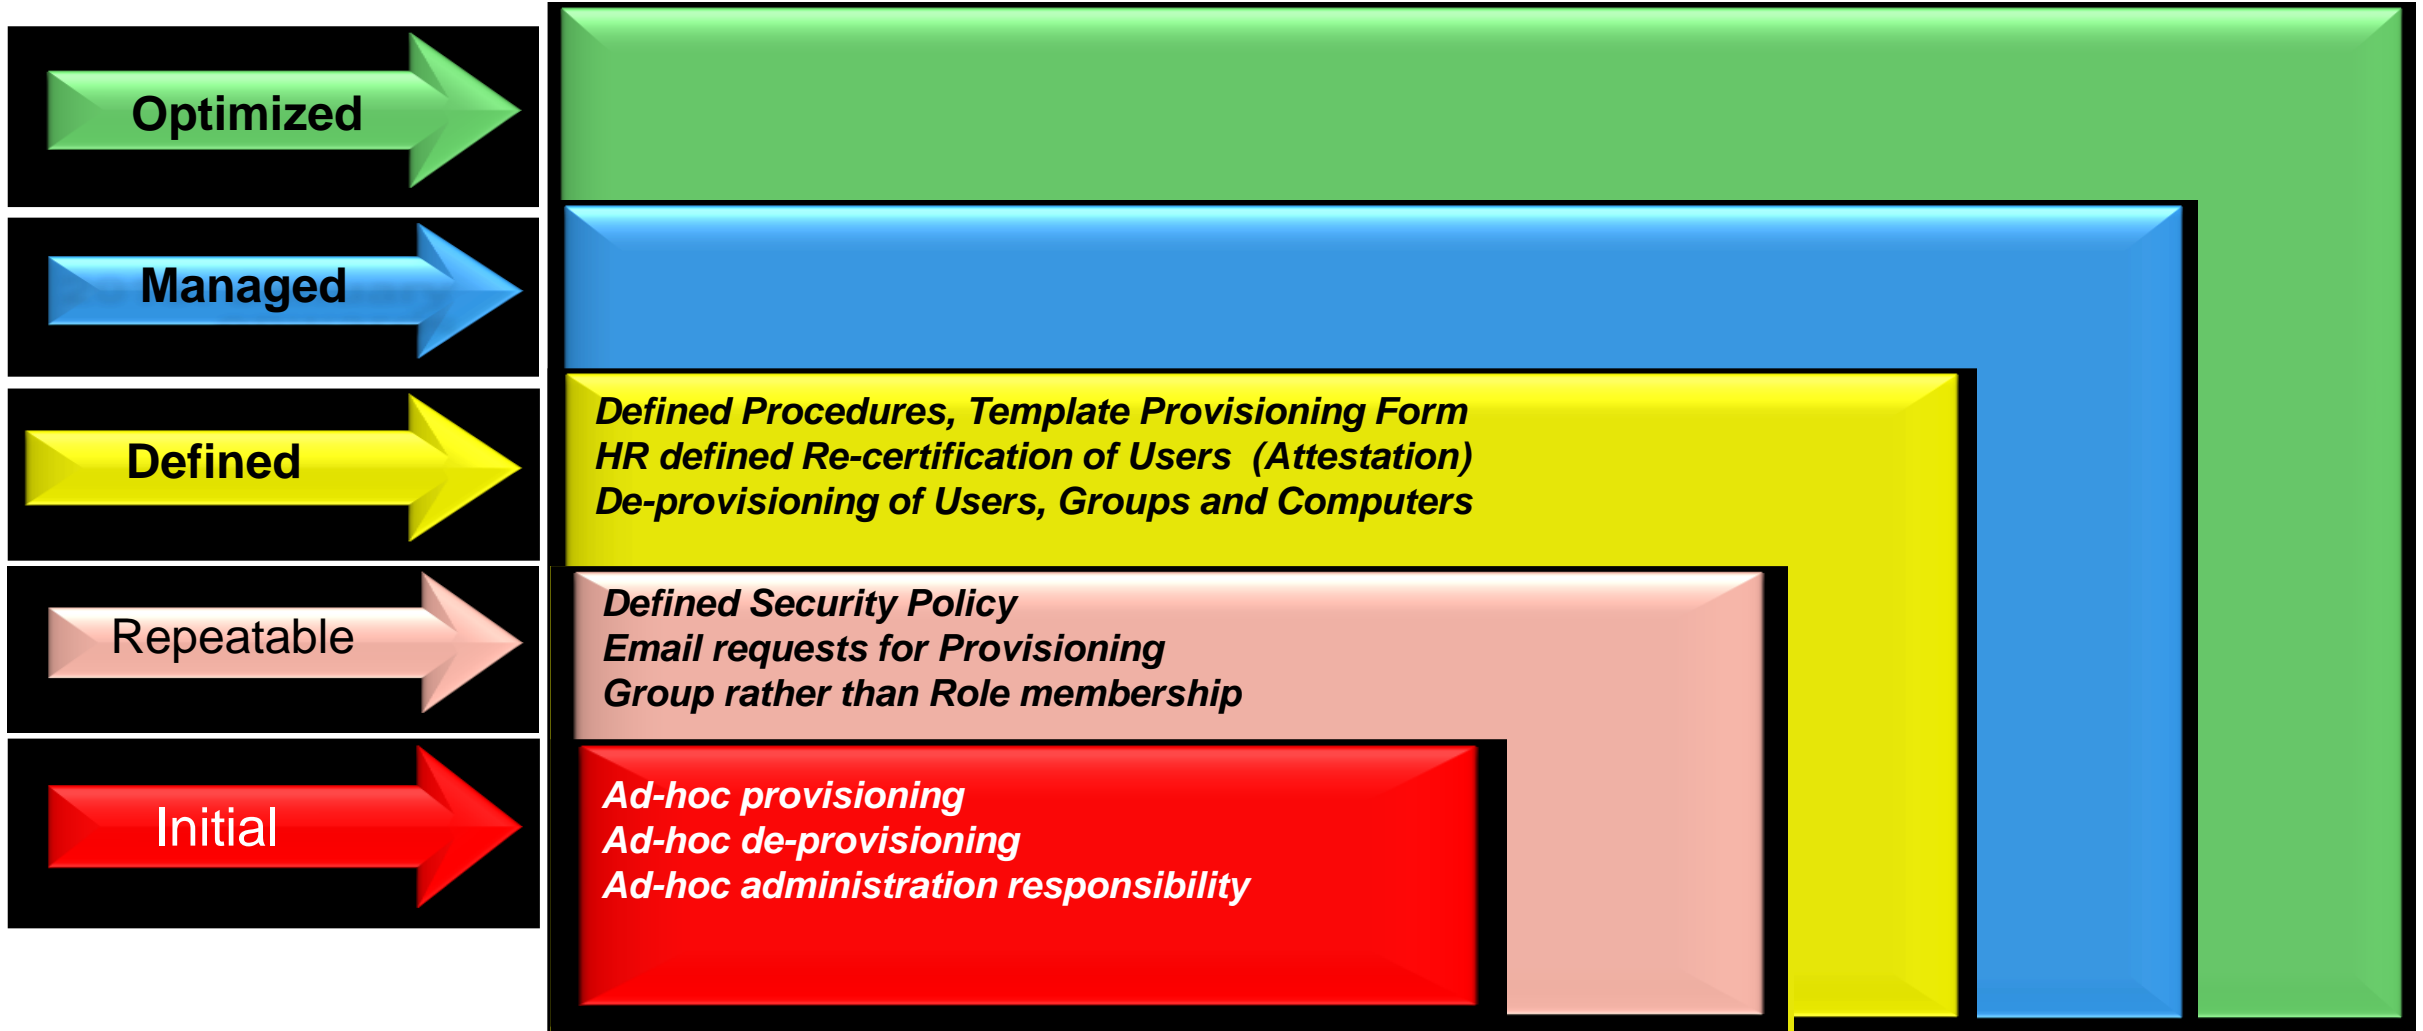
Optimized

Managed

Defined

Repeatable

Initial

Defined Procedures, Template Provisioning Form
HR defined Re-certification of Users (Attestation)
De-provisioning of Users, Groups and Computers

Defined Security Policy
Email requests for Provisioning
Group rather than Role membership

Ad-hoc provisioning
Ad-hoc de-provisioning
Ad-hoc administration responsibility